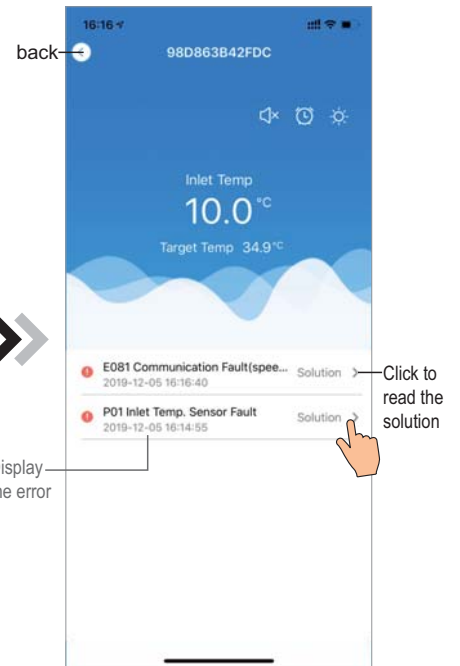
16:16

back

98D863B42FDC

Inlet Temp

10.0 °C

Target Temp 34.9 °C

E081 Communication Fault(spee...
2019-12-05 16:16:40

Solution >

P01 Inlet Temp. Sensor Fault
2019-12-05 16:14:55

Solution >

Click to read the solution

isplay
he error